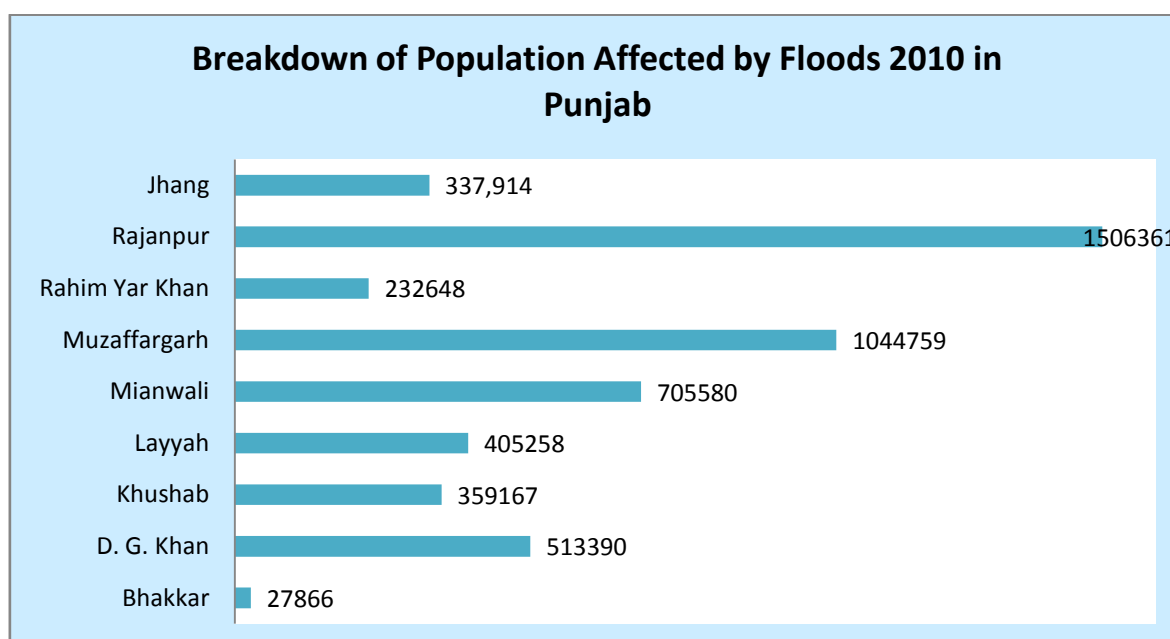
Breakdown of Population Affected by Floods 2010 in Punjab

Jhang 337,914

Rajanpur 1506361

Rahim Yar Khan 232648

Muzaffargarh 1044759

Mianwali 705580

Layyah 405258

Khushab 359167

D. G. Khan 513390

Bhakkar 27866